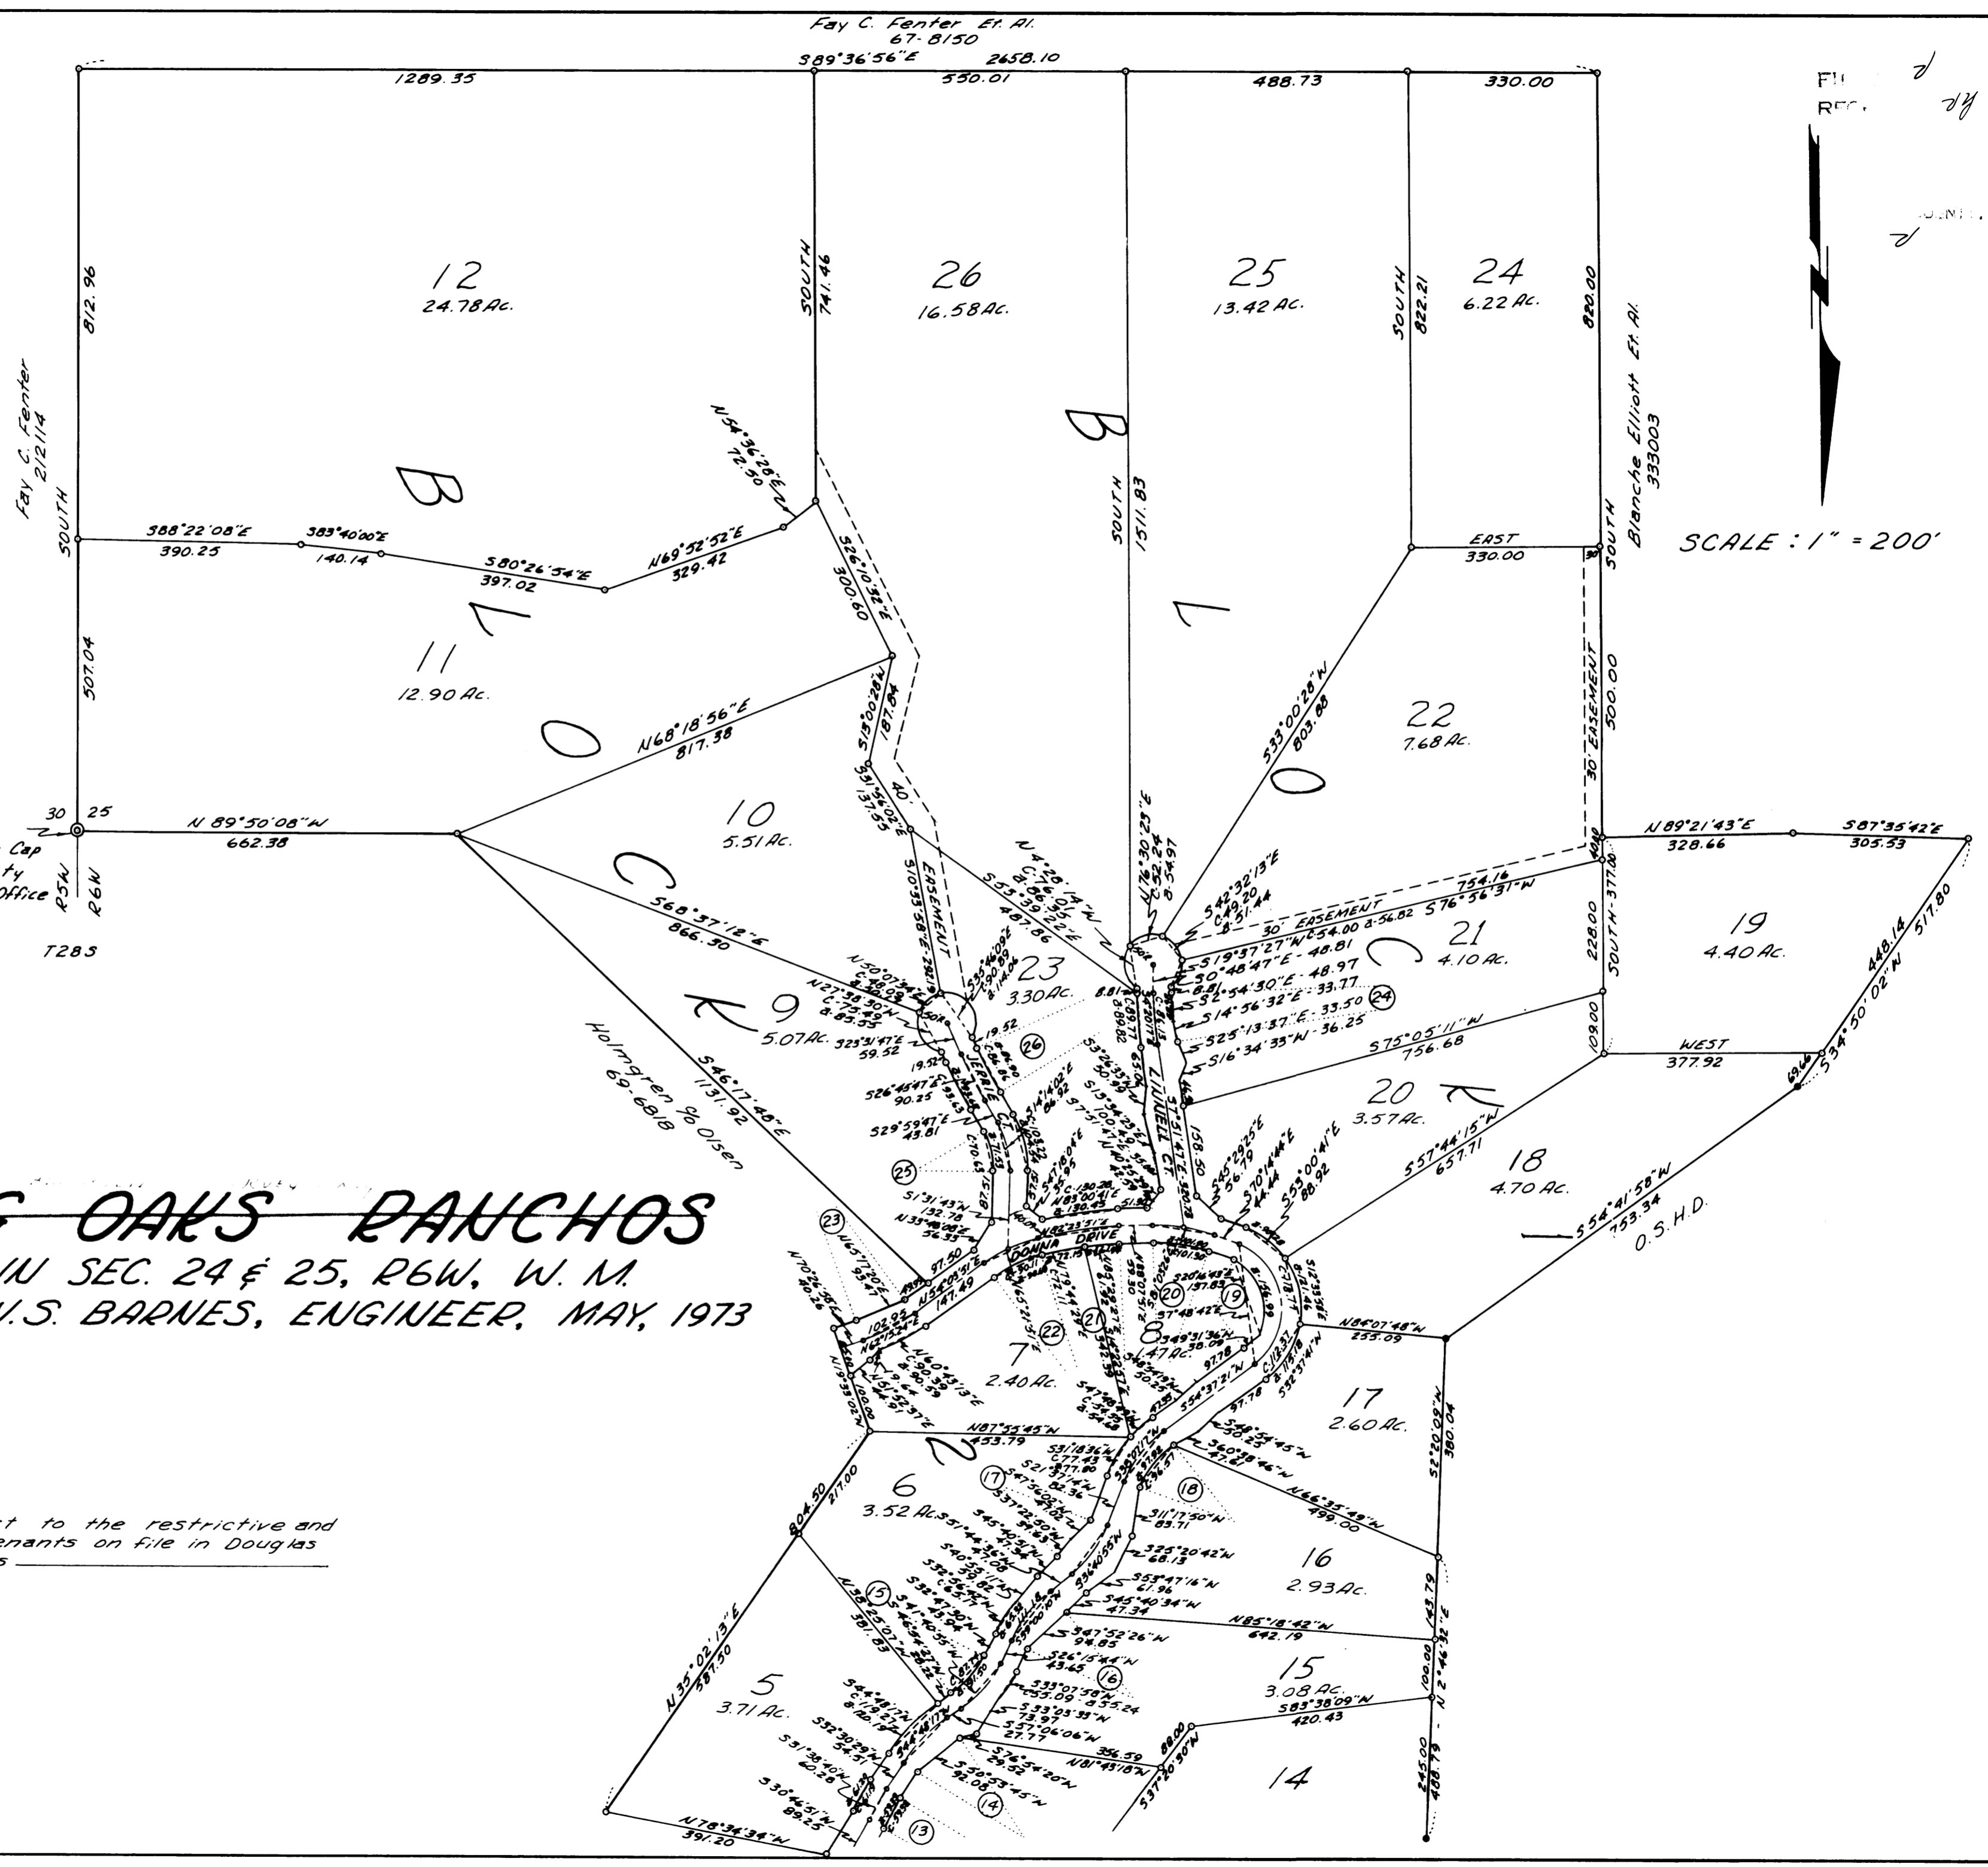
Fay C. Fenter Et. Al.
67-8150
S89°36'56"E 2658.10
1289.35
550.01
488.73
330.00

FI
REC

12
24.78 Ac.

26
16.58 Ac.

25
13.42 Ac.

24
6.22 Ac.

812.96
SOUTH 741.46
SOUTH 822.21
820.00

Fay C. Fenter
2/2114
SOUTH

Blanche Elliott Et. Al.
333003

SCALE : 1" = 200'

B
B

S88°22'08"E
390.25
S83°40'00"E
140.14
S80°26'54"E
397.02
N69°52'52"E
329.42
N54°36'28"E
72.50
S26°10'32"E
300.60
SOUTH 1511.83
EAST
330.00
SOUTH

L
L

11
12.90 Ac.

507.04

S33°00'28"W
803.88

22
7.68 Ac.

30' EASEMENT 500.00

O
O

N68°18'56"E
817.38
S15°00'28"W
187.84

10
5.51 Ac.

30 25
N 89°50'08"W
662.38
Cap
ty
Office
R5W R6W

T28S

C
C

S68°37'12"E
866.30

EASEMENT
S10°35'58"E 282.91
S53°39'22"E
487.86

N76°30'25"E
C.52.24
8.54.97

S42°32'13"E
C.49.20
8.51.44

30' EASEMENT
754.16
S76°56'31"W
S19°37'27"W C.54.00 8.56.82
S30°48'47"E 48.81
S8°54'30"E 48.97
S14°56'32"E 33.77
S25°13'37"E 33.50
S16°34'33"W 36.25
24

21
4.10 Ac.

228.00
SOUTH 377.00

N89°21'43"E
328.66
S87°35'42"E
305.53

19
4.40 Ac.

448.14
517.80
S34°50'02"W

109.00
WEST
377.92

S75°05'11"W
756.68

20
3.57 Ac.

K
K

23
3.30 Ac.

9
5.07 Ac.

N27°38'30"W
C.83.49
8.83.55
S25°31'47"E
59.52

Holmgren & Olsen
69-6818

S46°17'48"E
1131.92

26
S26°45'47"E
90.25
S29°59'47"E
43.81
25
S1°31'43"W
132.78
N33°48'08"E
56.35

JERRIE CT
LINELL CT

S45°29'25"E
56.79
S70°41'44"E
64.44
S53°00'41"E
88.92

S57°44'15"W
657.71

18
4.70 Ac.

S54°41'58"W
753.34
O.S.H.D.

69.66

OAKS RANCHOS
IN SEC. 24 & 25, R6W, W. M.
W.S. BARNES, ENGINEER, MAY, 1973

DONNA DRIVE

23
N65°17'20"E
93.37
102.25
97.50
N56°05'51"E
147.49

22
21
20
19

7
2.40 Ac.

8
1.47 Ac.

N86°07'48"W
255.09

17
2.60 Ac.

S2°20'09"W
380.04

N87°55'45"W
453.79

N60°43'13"E

6
3.52 Ac.

2
804.50
217.00

17
18

S11°17'50"W
83.71
S25°20'42"W
68.13
S53°47'16"W
61.96
S45°40'34"W
47.34

N66°35'49"W
499.00

16
2.93 Ac.

N85°18'42"W
642.19

143.79

15
N38°25'07"W
381.83

S47°52'26"W
94.65
S26°15'44"W
43.65
16

15
3.08 Ac.
S83°38'09"W
420.43

100.00
N2°46'32"E

5
3.71 Ac.

N35°02'13"E
587.50

S33°07'59"W
S33°05'33"W
73.97
S37°06'06"W
27.77
S76°54'20"W
29.52
S50°53'45"W
92.08
14
N81°43'18"W
356.59
88.00
S37°20'30"W

14

245.00
408.79

N78°34'34"W
391.20

13

t to the restrictive and
enants on file in Douglas
s